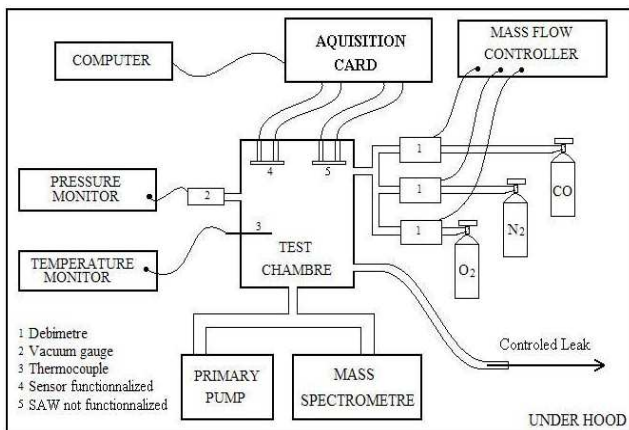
COMPUTER

AQUISITION CARD

MASS FLOW CONTROLLER

4

5

1

1

1

CO

$N_2$

$O_2$

PRESSURE MONITOR

2

3

TEST CHAMBRE

TEMPERATURE MONITOR

1 Debimetre
2 Vacuum gauge
3 Thermocouple
4 Sensor functionnalized
5 SAW not functionnalized

PRIMARY PUMP

MASS SPECTROMETRE

Controled Leak

UNDER HOOD